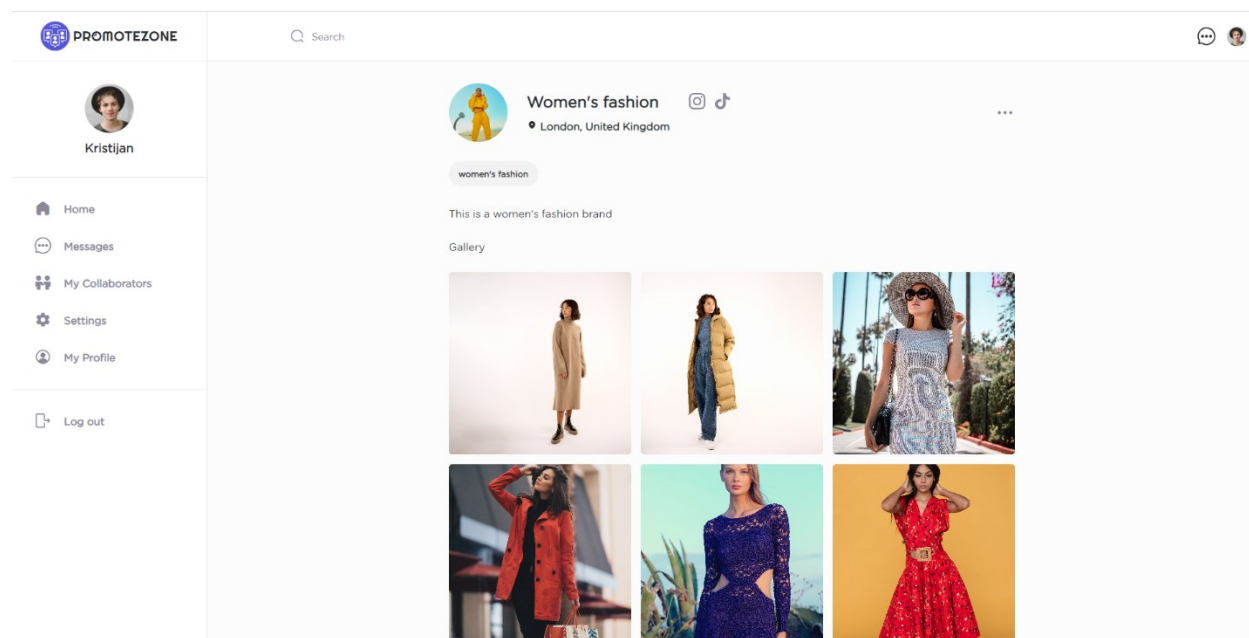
PROMOTEZONE

Search

Kristijan

Home

Messages

My Collaborators

Settings

My Profile

Log out

Women's fashion

London, United Kingdom

...

women's fashion

This is a women's fashion brand

Gallery